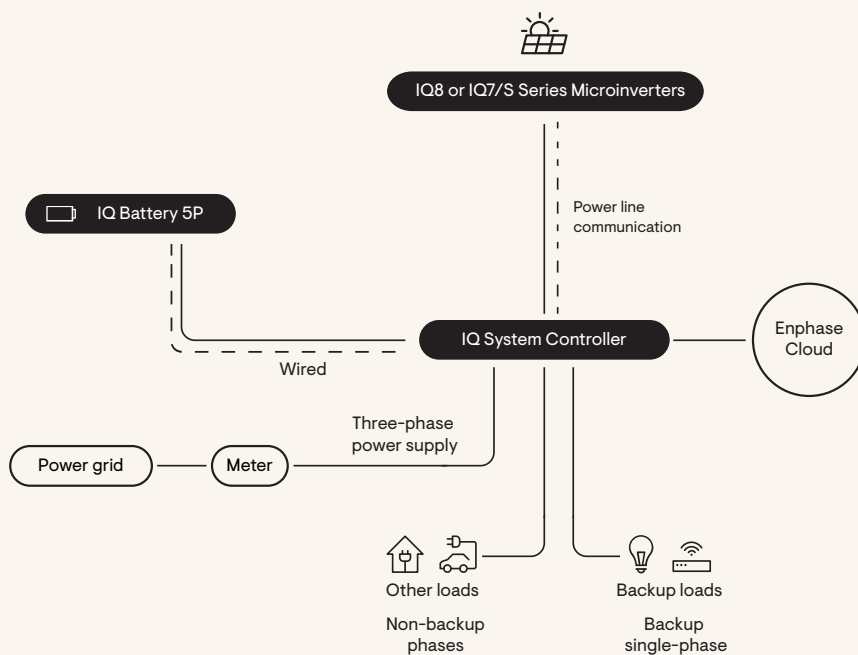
IQ8 or IQ7/S Series Microinverters

IQ Battery 5P

Power line communication

IQ System Controller

Enphase Cloud

Wired

Three-phase power supply

Power grid

Meter

Other loads

Non-backup phases

Backup loads

Backup single-phase